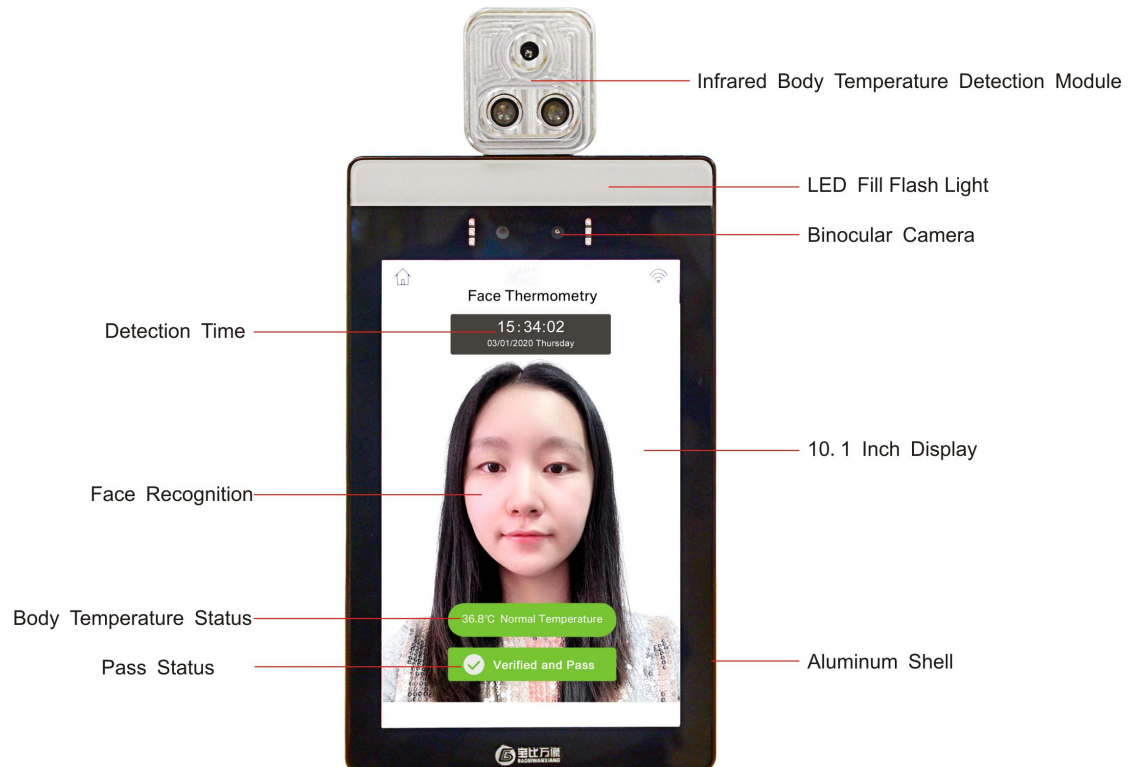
Infrared Body Temperature Detection Module

LED Fill Flash Light

Binocular Camera

Face Thermometry

Detection Time

15:34:02
03/01/2020 Thursday

10. 1 Inch Display

Face Recognition

Body Temperature Status

36.8℃ Normal Temperature

Pass Status

Verified and Pass

Aluminum Shell

宝比万像
BAOBIWANXIANG